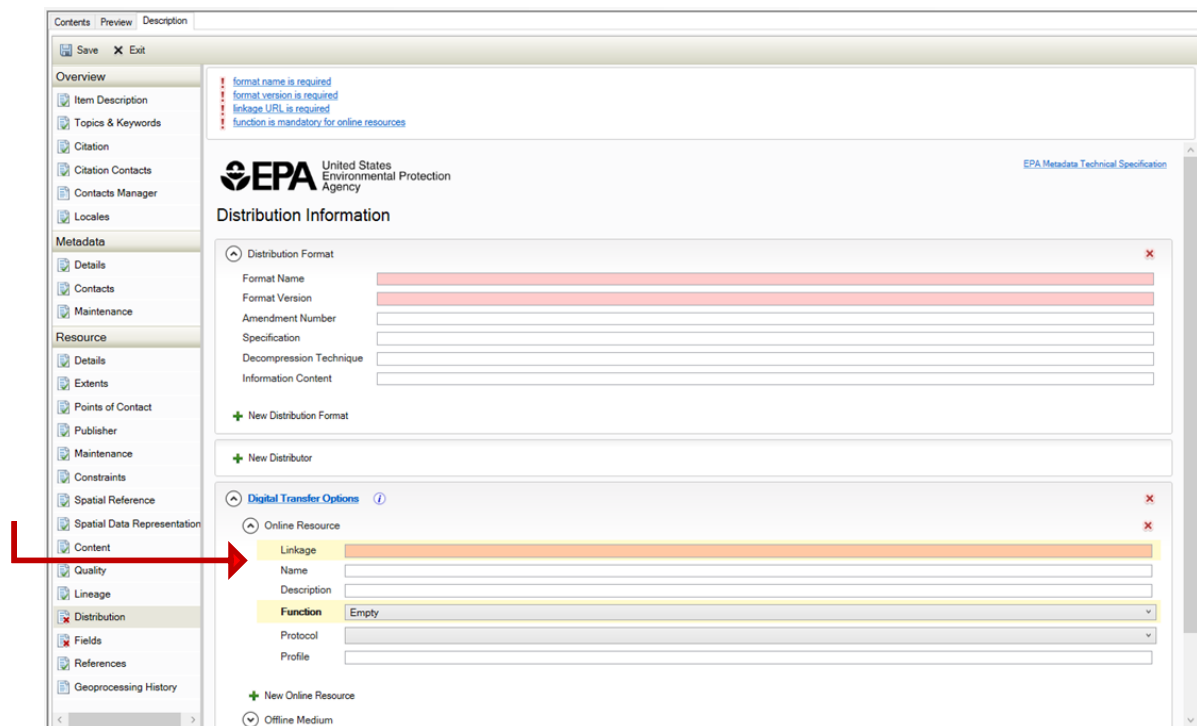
Contents Preview Description

Save Exit

Overview
Item Description
Topics & Keywords
Citation
Citation Contacts
Contacts Manager
Locales
Metadata
Details
Contacts
Maintenance
Resource
Details
Extents
Points of Contact
Publisher
Maintenance
Constraints
Spatial Reference
Spatial Data Representation
Content
Quality
Lineage
Distribution
Fields
References
Geoprocessing History

format name is required
format version is required
linkage URL is required
function is mandatory for online resources

EPA United States Environmental Protection Agency

EPA Metadata Technical Specification

Distribution Information

Distribution Format
Format Name
Format Version
Amendment Number
Specification
Decompression Technique
Information Content

New Distribution Format

New Distributor

Digital Transfer Options
Online Resource
Linkage
Name
Description
Function Empty
Protocol
Profile

New Online Resource

Offline Medium